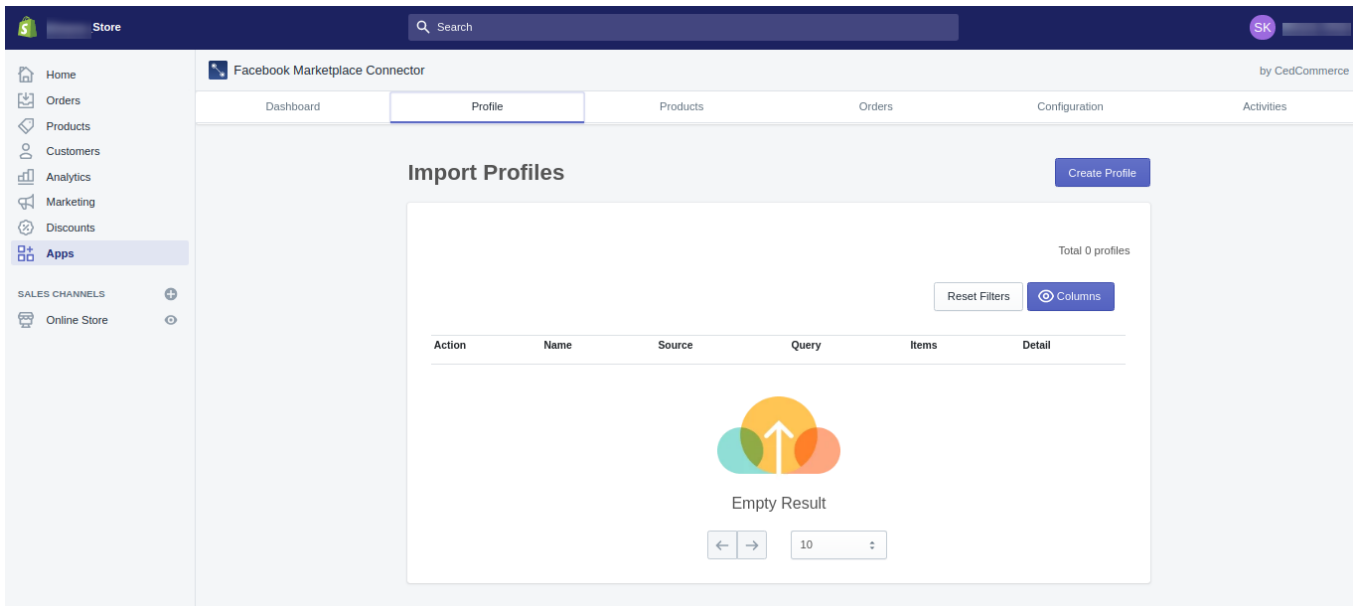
Store

Search

SK

Home
Orders
Products
Customers
Analytics
Marketing
Discounts
Apps

SALES CHANNELS
Online Store

Facebook Marketplace Connector

by CedCommerce

Dashboard | Profile | Products | Orders | Configuration | Activities

Import Profiles

Create Profile

Total 0 profiles

Reset Filters

Columns

| Action | Name | Source | Query | Items | Detail |
|---|---|---|---|---|---|

Empty Result

← →

10